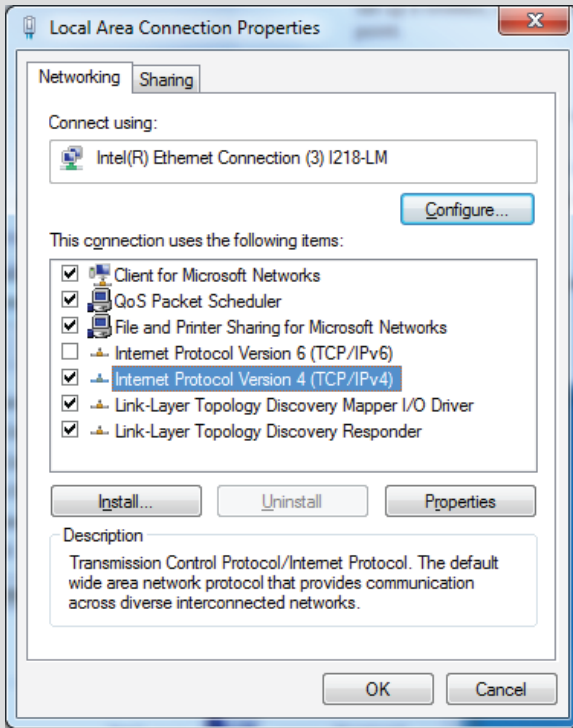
Local Area Connection Properties

Networking | Sharing

Connect using:

Intel(R) Ethernet Connection (3) I218-LM

Configure...

This connection uses the following items:

☑ Client for Microsoft Networks
☑ QoS Packet Scheduler
☑ File and Printer Sharing for Microsoft Networks
☐ Internet Protocol Version 6 (TCP/IPv6)
☑ Internet Protocol Version 4 (TCP/IPv4)
☑ Link-Layer Topology Discovery Mapper I/O Driver
☑ Link-Layer Topology Discovery Responder

Install... | Uninstall | Properties

Description

Transmission Control Protocol/Internet Protocol. The default wide area network protocol that provides communication across diverse interconnected networks.

OK | Cancel